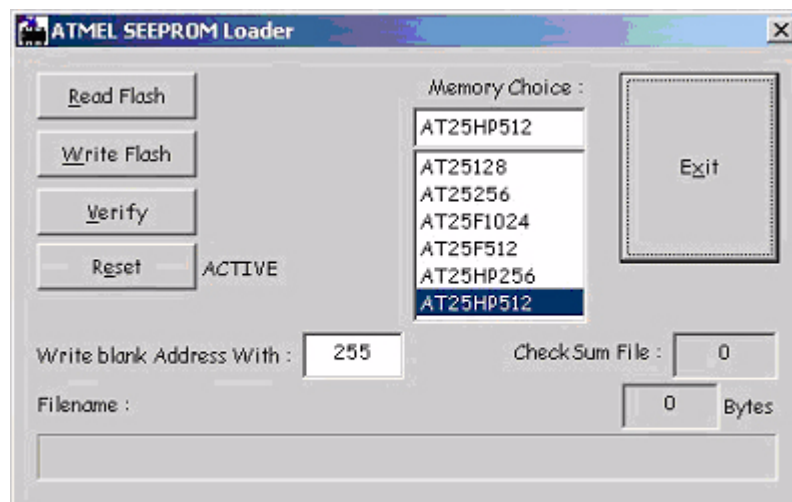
ATMEL SEEPROM Loader

X

Read Flash

Write Flash

Verify

Reset

ACTIVE

Memory Choice :

AT25HP512

AT25128
AT25256
AT25F1024
AT25F512
AT25HP256
AT25HP512

Exit

Write blank Address With :

255

Check Sum File :

0

Filename :

0

Bytes